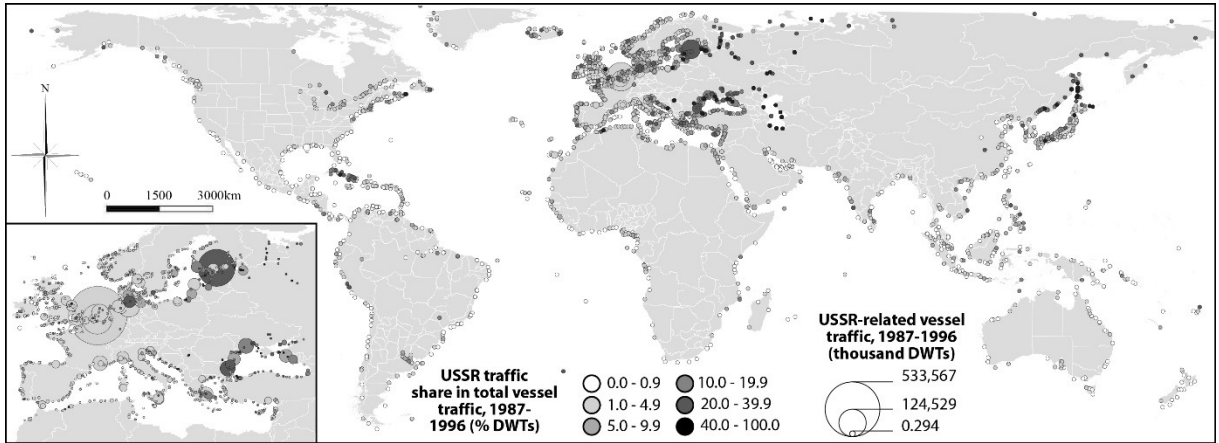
N

0 1500 3000km

USSR traffic share in total vessel traffic, 1987-1996 (% DWTs)

0.0 - 0.9
1.0 - 4.9
5.0 - 9.9
10.0 - 19.9
20.0 - 39.9
40.0 - 100.0

USSR-related vessel traffic, 1987-1996 (thousand DWTs)

533,567
124,529
0.294